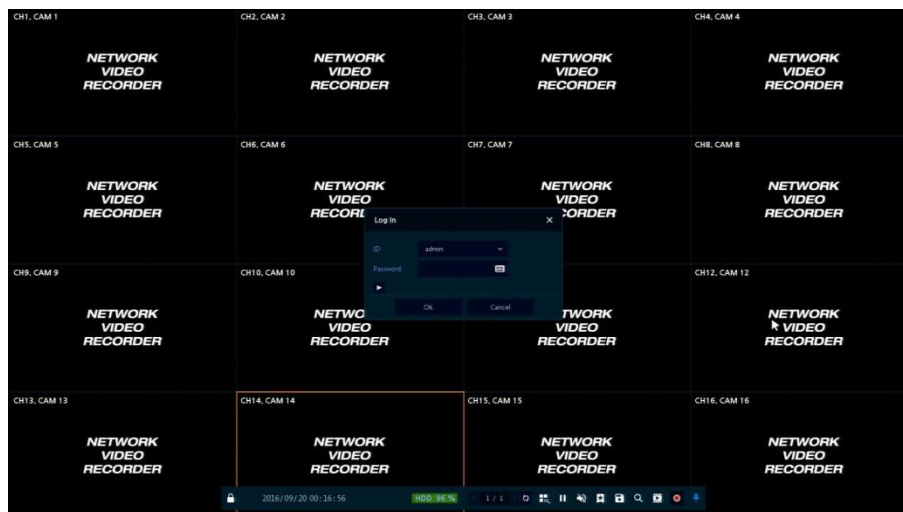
CH1, CAM 1
NETWORK VIDEO RECORDER

CH2, CAM 2
NETWORK VIDEO RECORDER

CH3, CAM 3
NETWORK VIDEO RECORDER

CH4, CAM 4
NETWORK VIDEO RECORDER

CH5, CAM 5
NETWORK VIDEO RECORDER

CH6, CAM 6
NETWORK VIDEO RECORD

CH7, CAM 7
NETWORK VIDEO CORDER

CH8, CAM 8
NETWORK VIDEO RECORDER

Log In
ID admin
Password
OK Cancel

CH9, CAM 9
NETWORK VIDEO RECORDER

CH10, CAM 10
NETWO VIDEO RECORDER

TWORK VIDEO RECORDER

CH12, CAM 12
NETWORK VIDEO RECORDER

CH13, CAM 13
NETWORK VIDEO RECORDER

CH14, CAM 14
NETWORK VIDEO RECORDER

CH15, CAM 15
NETWORK VIDEO RECORDER

CH16, CAM 16
NETWORK VIDEO RECORDER

2016/09/20 00:16:56 HDD 96% 1/1